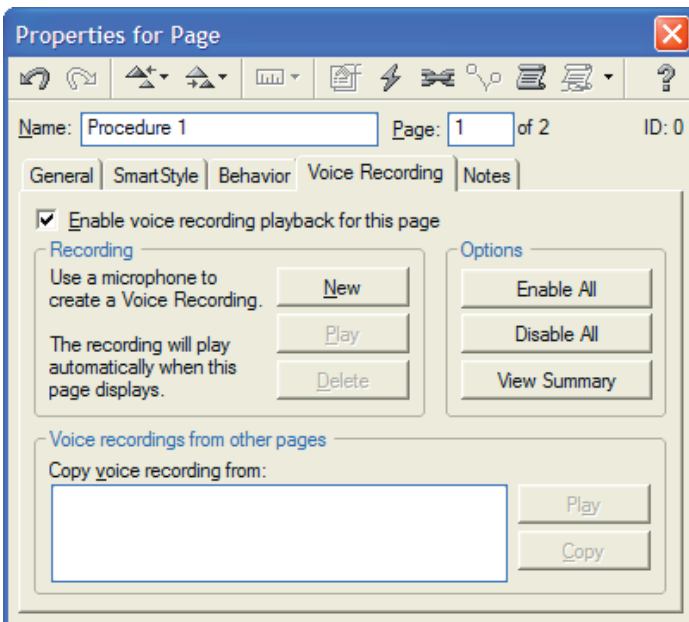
Properties for Page

Name: Procedure 1
Page: 1 of 2
ID: 0

General | SmartStyle | Behavior | Voice Recording | Notes

Enable voice recording playback for this page

Recording
Use a microphone to create a Voice Recording.
New
Play
The recording will play automatically when this page displays.
Delete

Options
Enable All
Disable All
View Summary

Voice recordings from other pages
Copy voice recording from:
Play
Copy